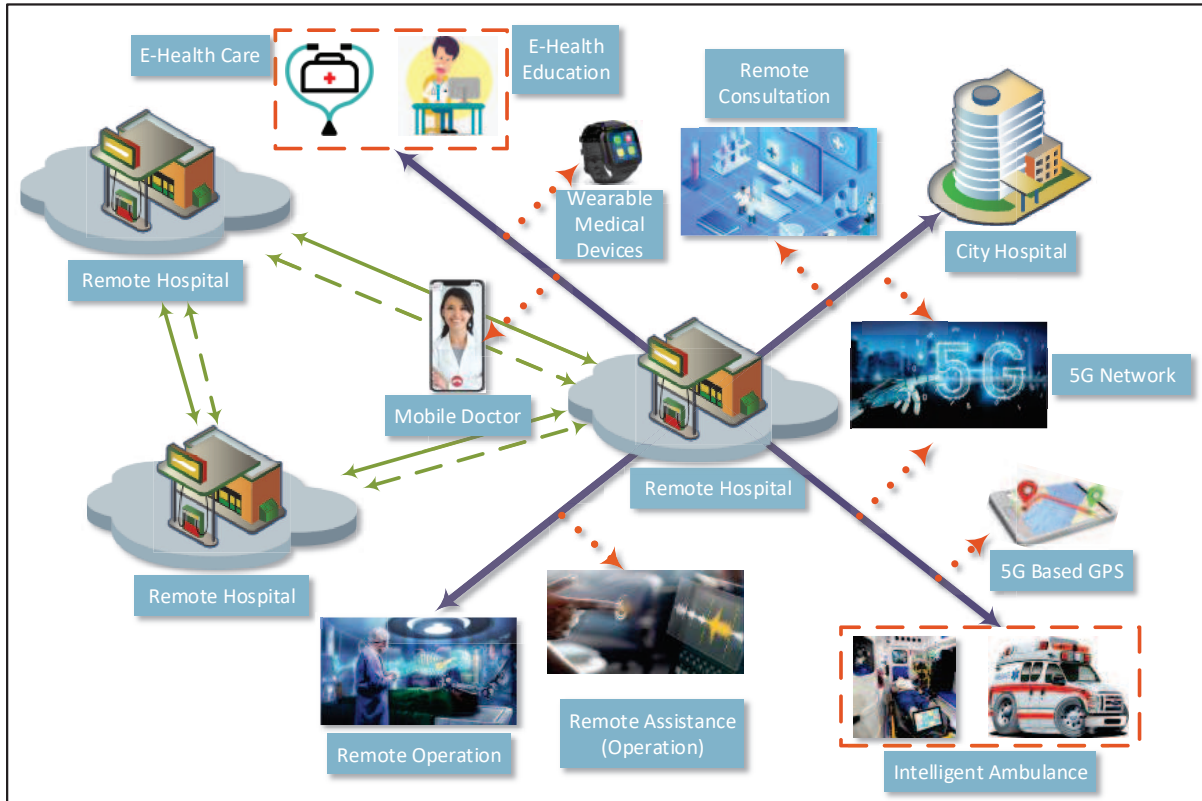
E-Health Care

E-Health Education

Remote Consultation

Wearable Medical Devices

City Hospital

Remote Hospital

5G Network

Mobile Doctor

Remote Hospital

Remote Hospital

5G Based GPS

Remote Operation

Remote Assistance (Operation)

Intelligent Ambulance